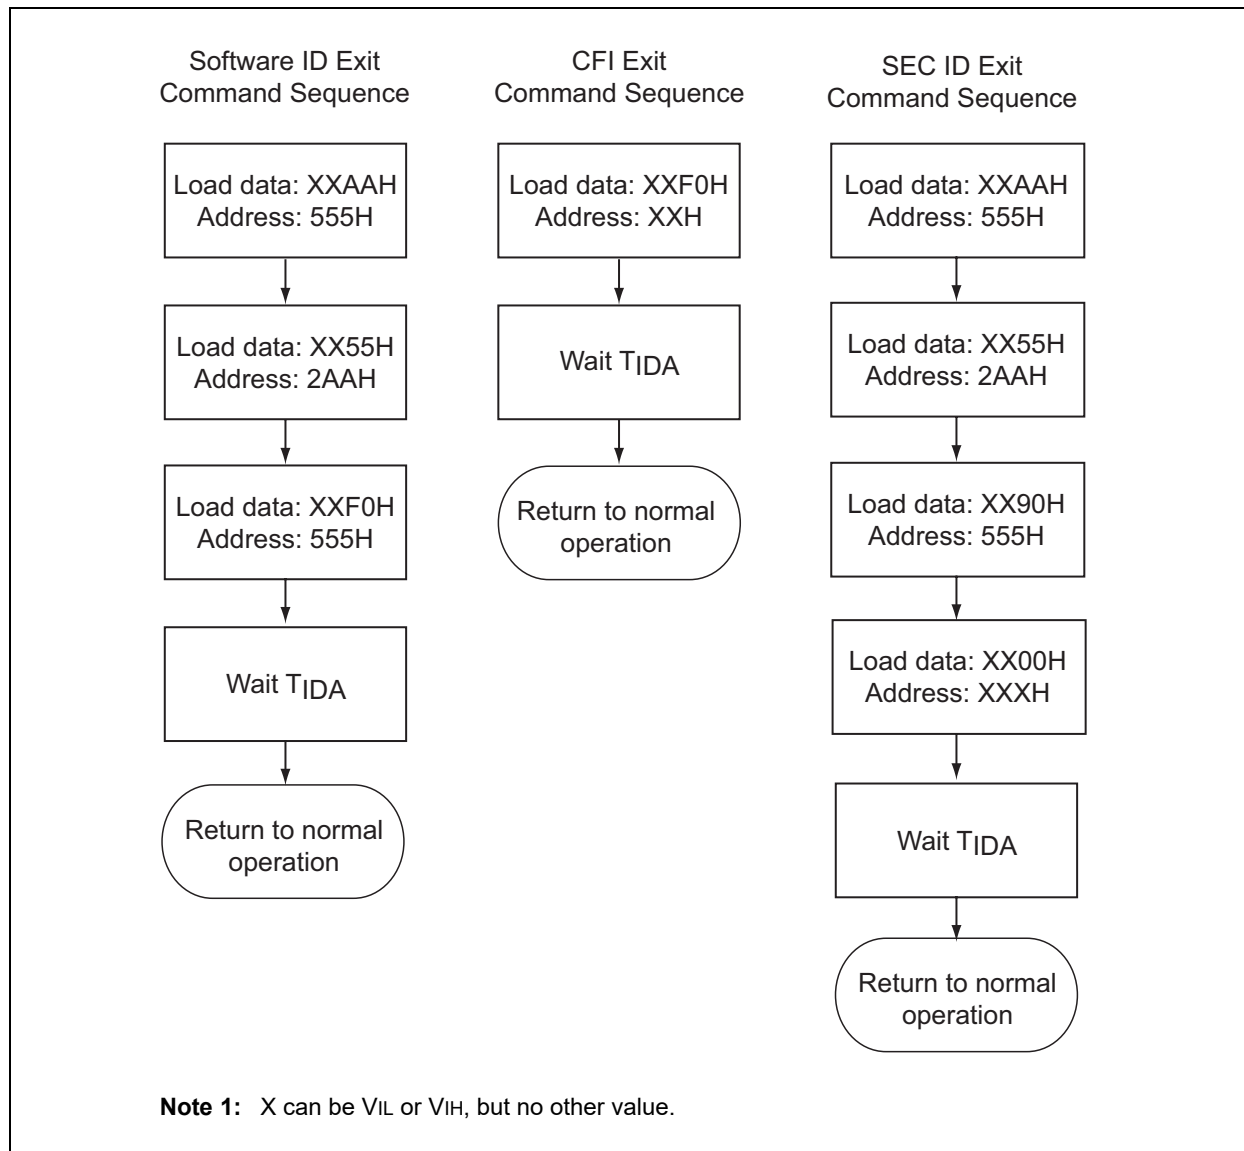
Software ID Exit Command Sequence

Load data: XXAAH Address: 555H

Load data: XX55H Address: 2AAH

Load data: XXF0H Address: 555H

Wait $T_{IDA}$

Return to normal operation

CFI Exit Command Sequence

Load data: XXF0H Address: XXH

Wait $T_{IDA}$

Return to normal operation

SEC ID Exit Command Sequence

Load data: XXAAH Address: 555H

Load data: XX55H Address: 2AAH

Load data: XX90H Address: 555H

Load data: XX00H Address: XXXH

Wait $T_{IDA}$

Return to normal operation

**Note 1:** X can be $V_{IL}$ or $V_{IH}$, but no other value.